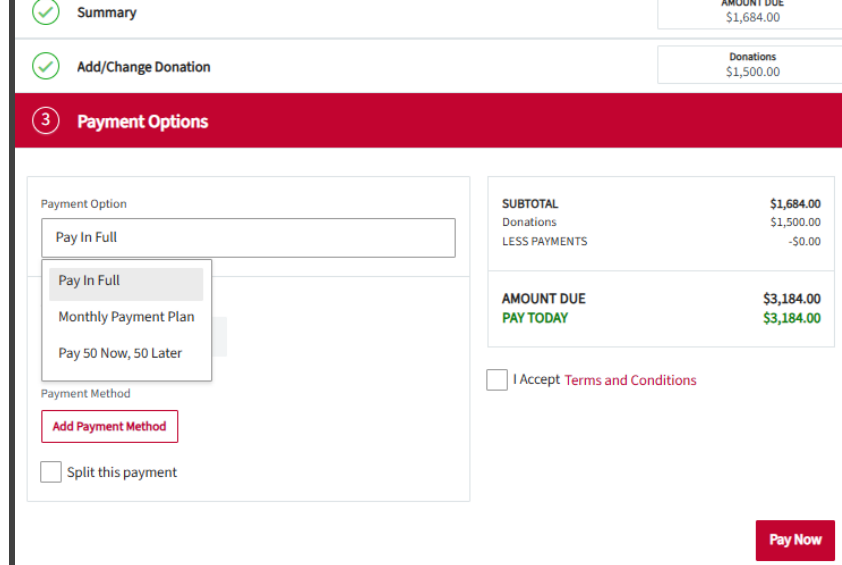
Summary

AMOUNT DUE
$1,684.00

Add/Change Donation

Donations
$1,500.00

3 Payment Options

Payment Option

Pay In Full

Pay In Full

Monthly Payment Plan

Pay 50 Now, 50 Later

Payment Method

Add Payment Method

Split this payment

| | |
|---|---|
| SUBTOTAL | $1,684.00 |
| Donations | $1,500.00 |
| LESS PAYMENTS | -$0.00 |
| AMOUNT DUE | $3,184.00 |
| PAY TODAY | $3,184.00 |

I Accept Terms and Conditions

Pay Now